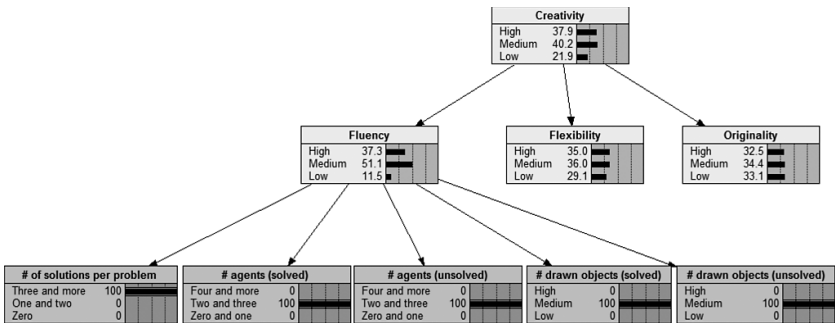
Creativity
High 37.9
Medium 40.2
Low 21.9

Fluency
High 37.3
Medium 51.1
Low 11.5

Flexibility
High 35.0
Medium 36.0
Low 29.1

Originality
High 32.5
Medium 34.4
Low 33.1

# of solutions per problem
Three and more 100
One and two 0
Zero 0

# agents (solved)
Four and more 0
Two and three 100
Zero and one 0

# agents (unsolved)
Four and more 0
Two and three 100
Zero and one 0

# drawn objects (solved)
High 0
Medium 100
Low 0

# drawn objects (unsolved)
High 0
Medium 100
Low 0